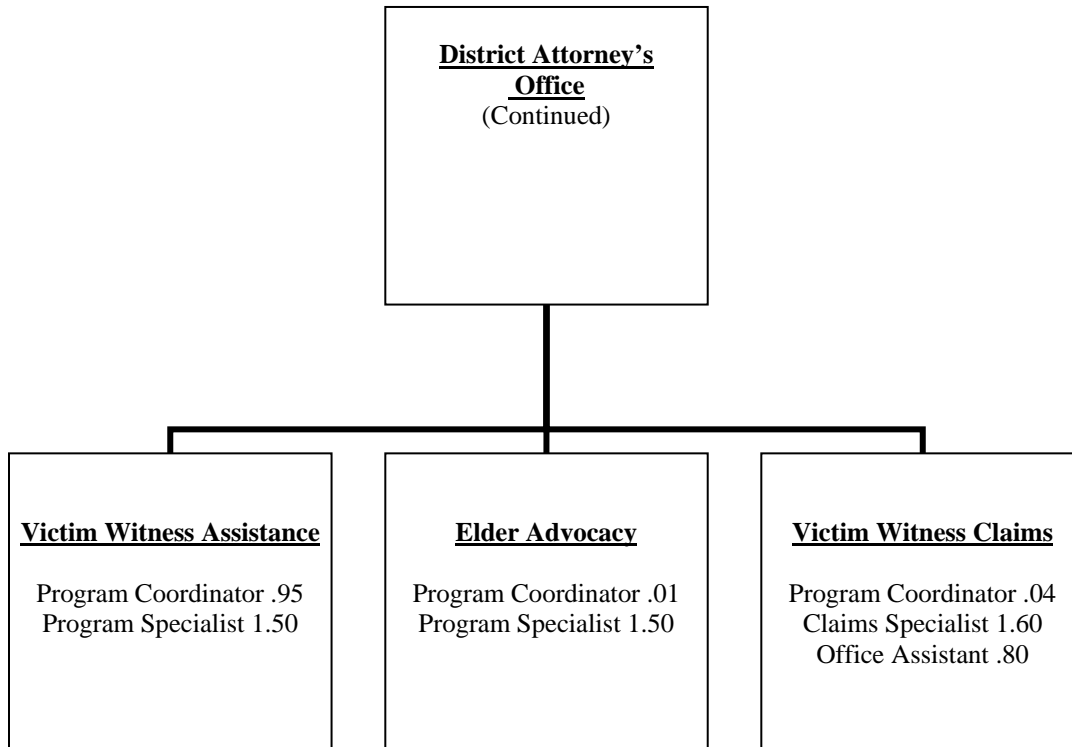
District Attorney's Office
(Continued)

Victim Witness Assistance

Program Coordinator .95
Program Specialist 1.50

Elder Advocacy

Program Coordinator .01
Program Specialist 1.50

Victim Witness Claims

Program Coordinator .04
Claims Specialist 1.60
Office Assistant .80